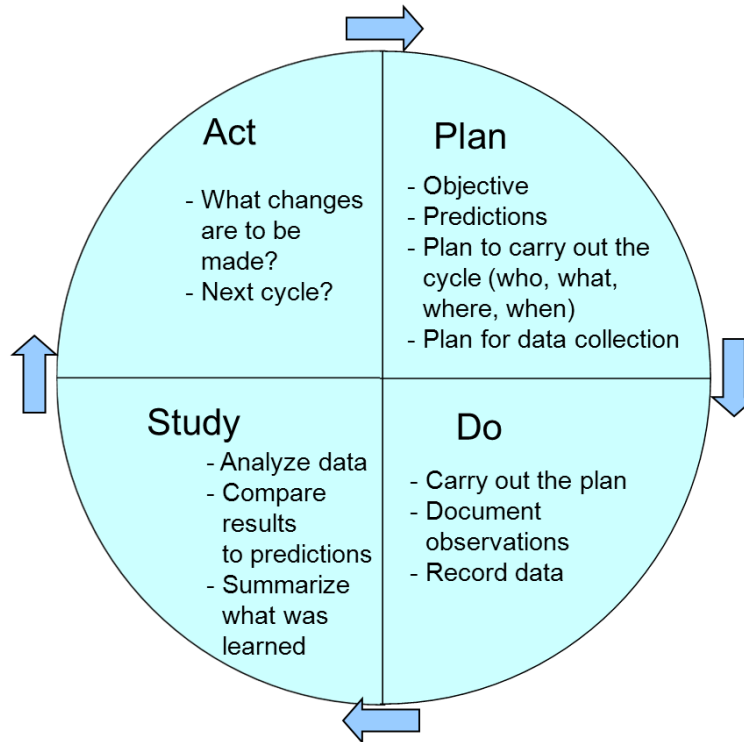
Act

- What changes are to be made?
- Next cycle?

Plan

- Objective
- Predictions
- Plan to carry out the cycle (who, what, where, when)
- Plan for data collection

Study

- Analyze data
- Compare results to predictions
- Summarize what was learned

Do

- Carry out the plan
- Document observations
- Record data